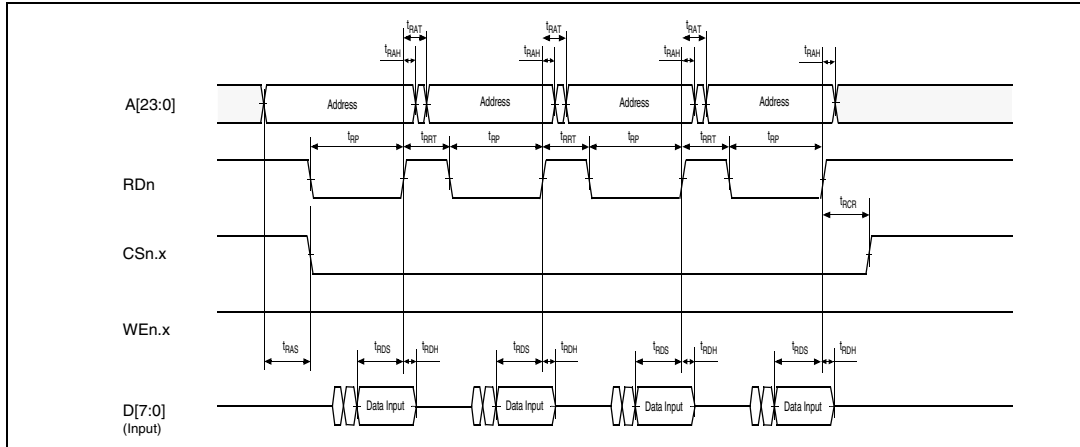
$t_{RAT}$ $t_{RAH}$ $t_{RAT}$ $t_{RAH}$ $t_{RAT}$ $t_{RAH}$ $t_{RAH}$

A[23:0] Address Address Address Address

$t_{RP}$ $t_{RRT}$ $t_{RP}$ $t_{RRT}$ $t_{RP}$ $t_{RRT}$ $t_{RP}$

RDn

$t_{RCR}$

CSn.x

WEn.x

$t_{RAS}$ $t_{RDS}$ $t_{RDH}$ $t_{RDS}$ $t_{RDH}$ $t_{RDS}$ $t_{RDH}$ $t_{RDS}$ $t_{RDH}$

D[7:0] (Input) Data Input Data Input Data Input Data Input